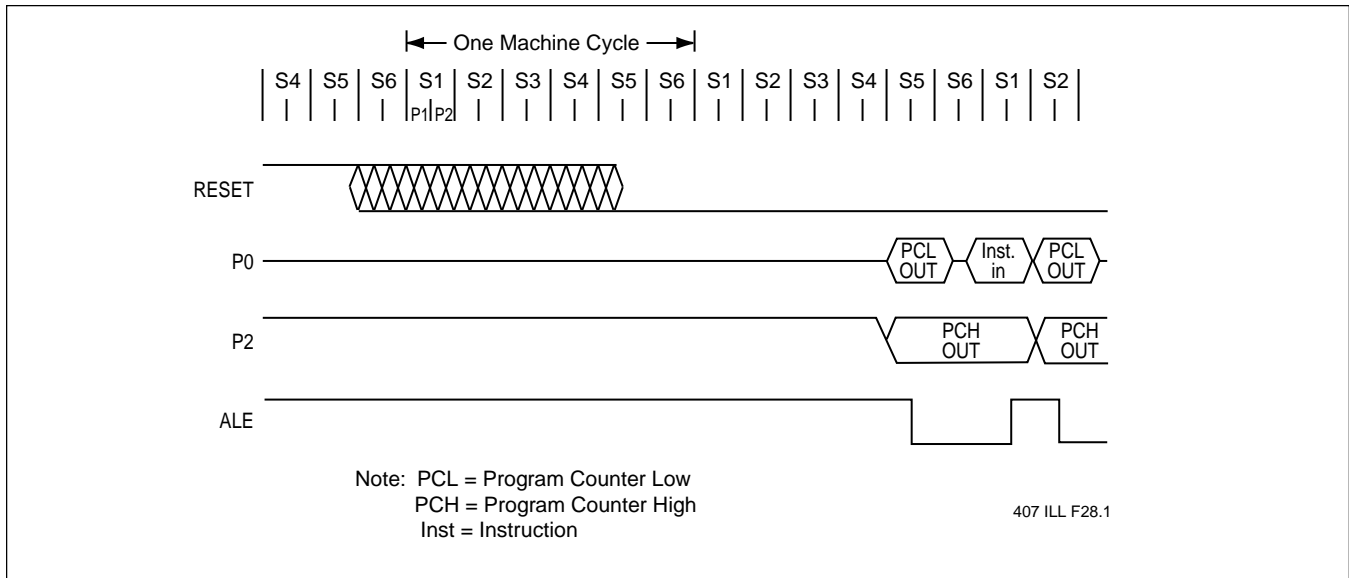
One Machine Cycle

S4 S5 S6 S1 S2 S3 S4 S5 S6 S1 S2 S3 S4 S5 S6 S1 S2

P1 P2

RESET

P0

PCL OUT

Inst. in

PCL OUT

P2

PCH OUT

PCH OUT

ALE

Note: PCL = Program Counter Low
PCH = Program Counter High
Inst = Instruction

407 ILL F28.1